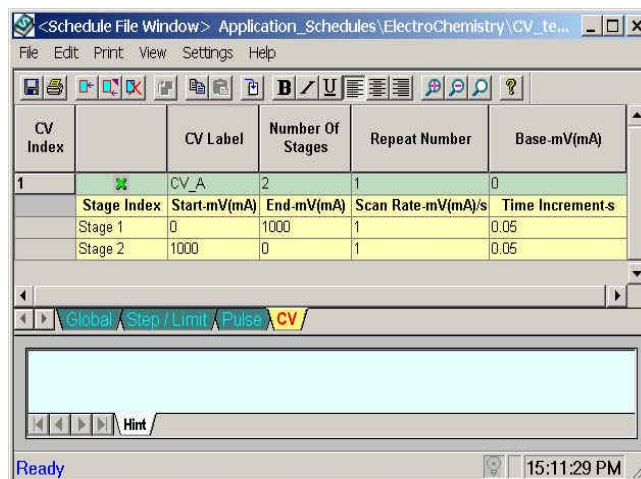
<Schedule File Window> Application_Schedules\ElectroChemistry\CV_te...

File Edit Print View Settings Help

| CV Index | | CV Label | Number Of Stages | Repeat Number | Base-mV(mA) |
|---|---|---|---|---|---|
| 1 | | CV_A | 2 | 1 | 0 |
| | Stage Index | Start-mV(mA) | End-mV(mA) | Scan Rate-mV(mA)/s | Time Increment-s |
| | Stage 1 | 0 | 1000 | 1 | 0.05 |
| | Stage 2 | 1000 | 0 | 1 | 0.05 |

Global Step / Limit Pulse CV

Hint

Ready

15:11:29 PM